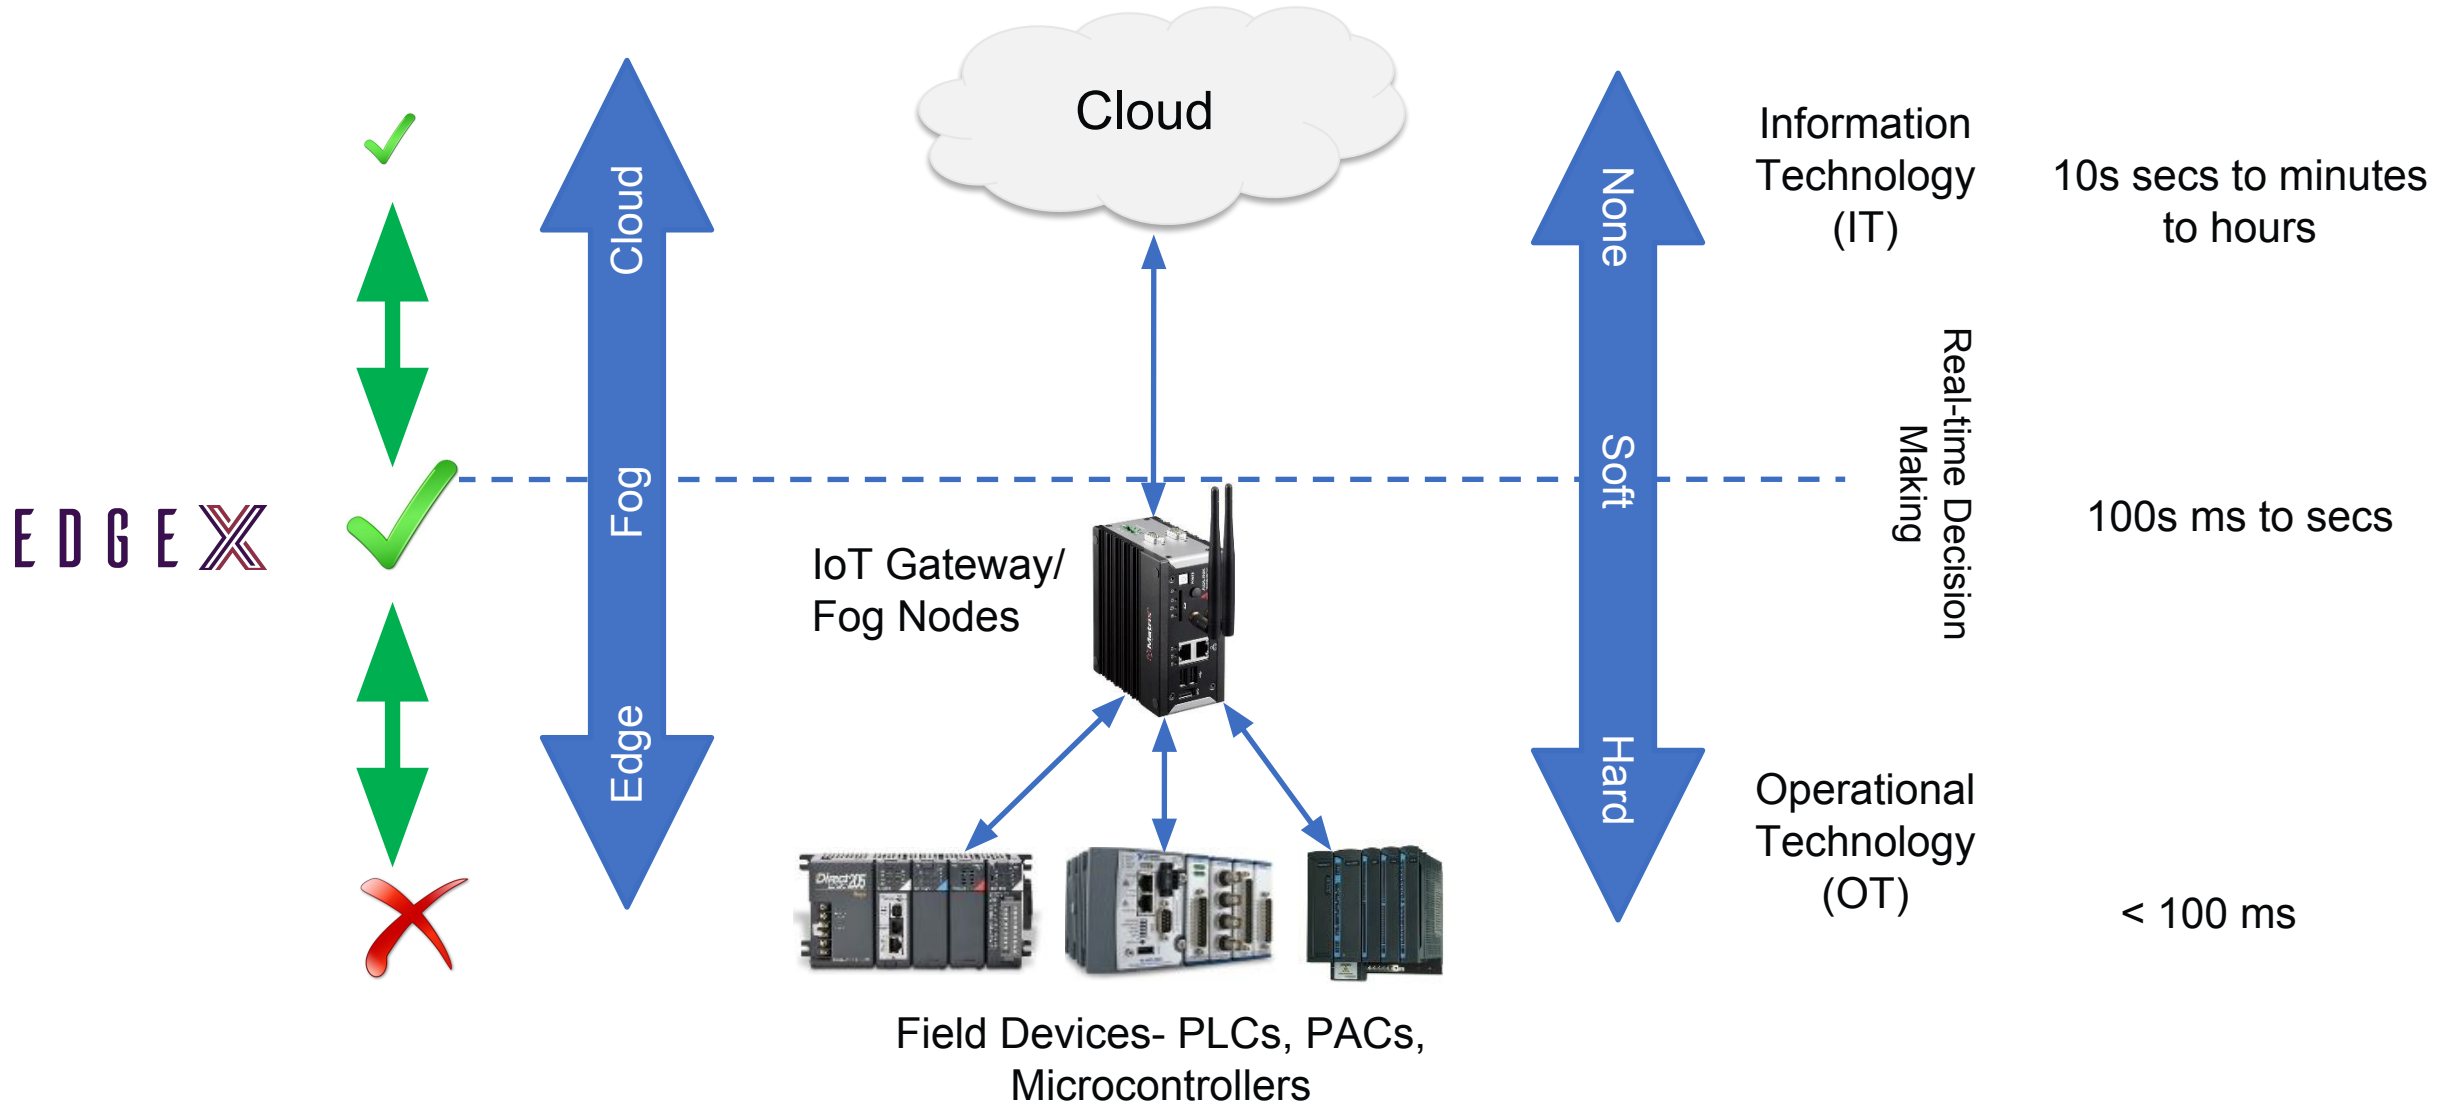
Cloud

EDGEX

Cloud

Fog

Edge

None

Soft

Hard

Information Technology (IT)

10s secs to minutes to hours

Real-time Decision Making

100s ms to secs

IoT Gateway/ Fog Nodes

Operational Technology (OT)

< 100 ms

Field Devices- PLCs, PACs, Microcontrollers